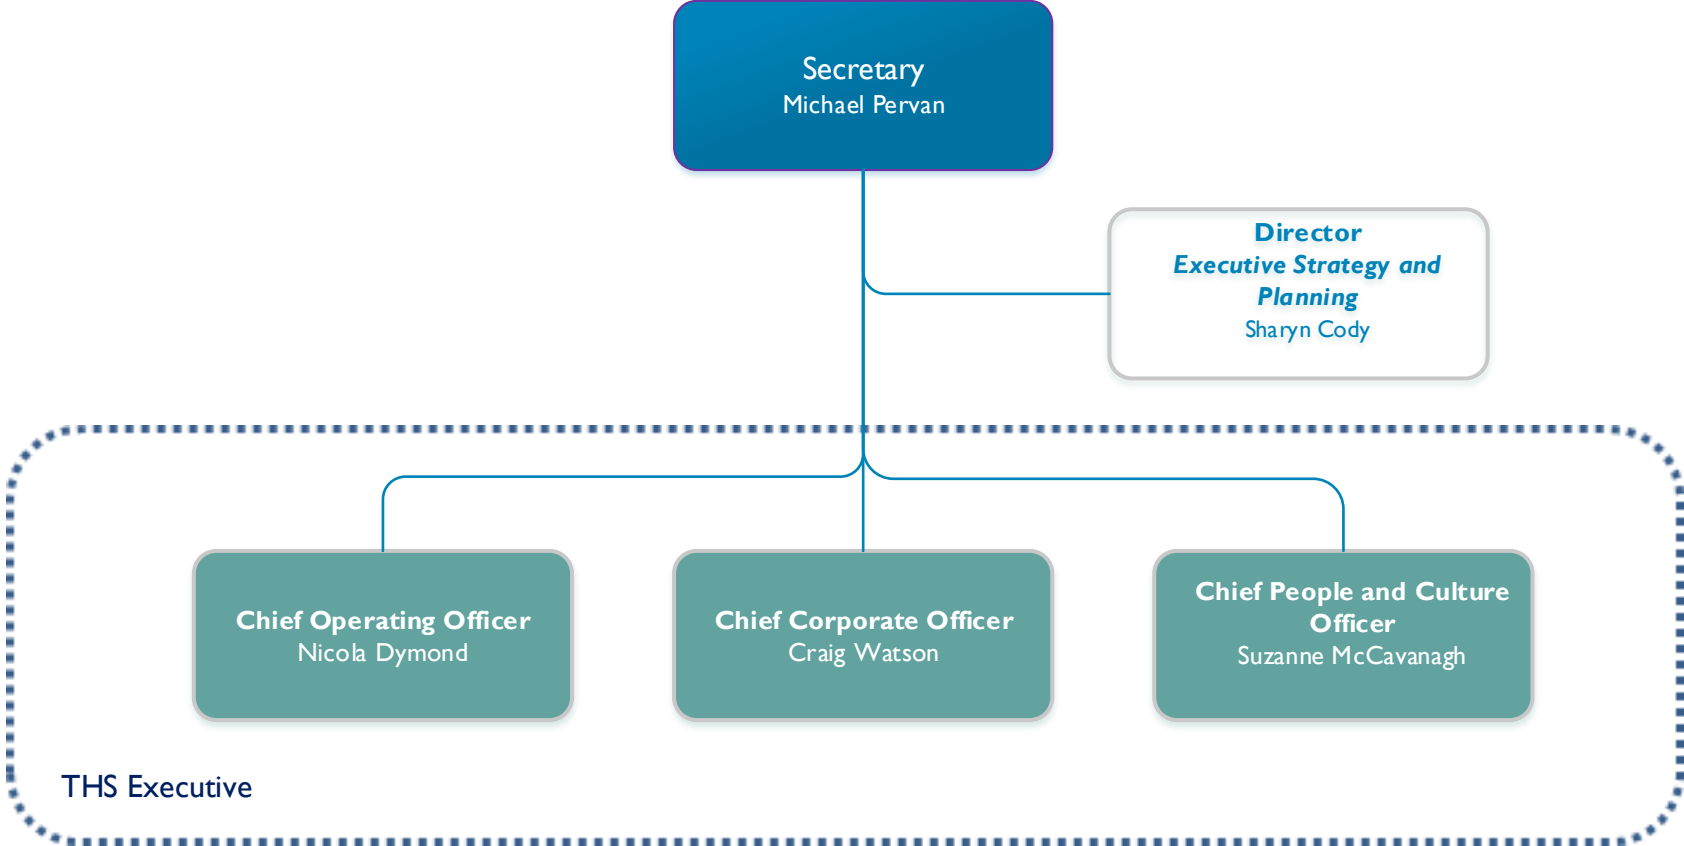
Secretary
Michael Pervan

Director
Executive Strategy and Planning
Sharyn Cody

Chief Operating Officer
Nicola Dymond

Chief Corporate Officer
Craig Watson

Chief People and Culture Officer
Suzanne McCavanagh

THS Executive